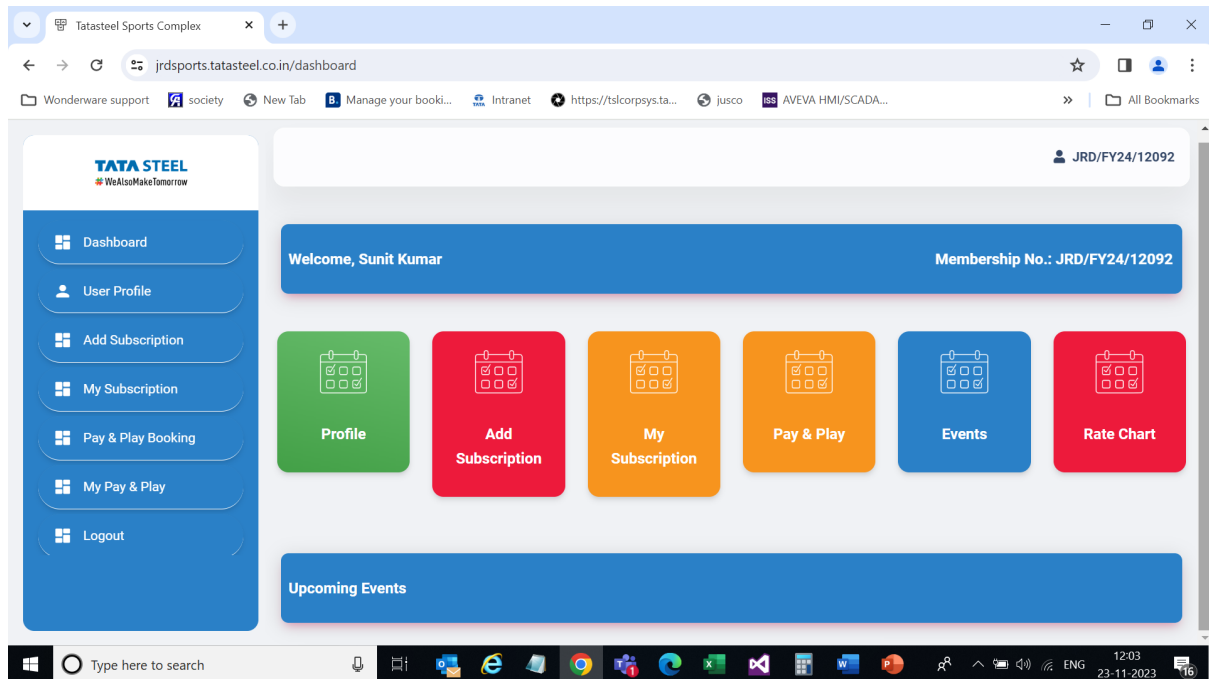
Tatasteel Sports Complex

jrdsports.tatasteel.co.in/dashboard

Wonderware support | society | New Tab | Manage your booki... | Intranet | https://tslcorpsys.ta... | jusco | AVEVA HMI/SCADA... | » | All Bookmarks

TATA STEEL
#WeAlsoMakeTomorrow

JRD/FY24/12092

Dashboard
User Profile
Add Subscription
My Subscription
Pay & Play Booking
My Pay & Play
Logout

Welcome, Sunit Kumar

Membership No.: JRD/FY24/12092

Profile

Add Subscription

My Subscription

Pay & Play

Events

Rate Chart

Upcoming Events

Type here to search

ENG

12:03
23-11-2023

16